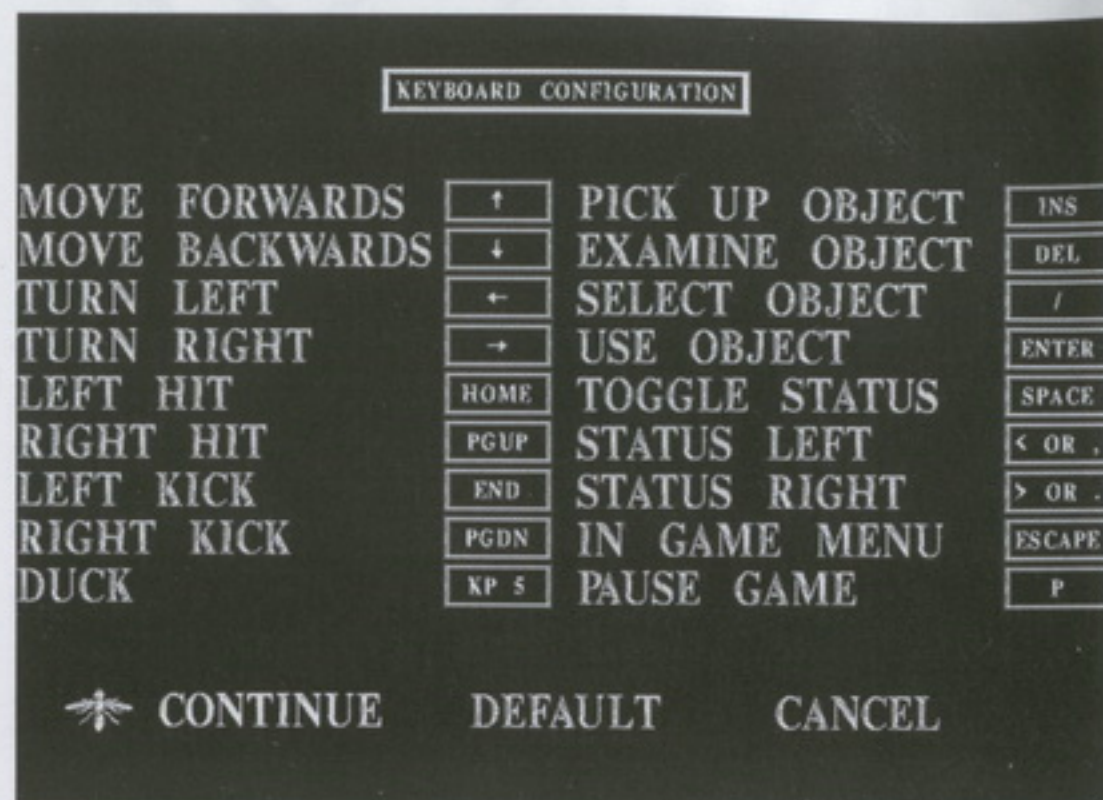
KEYBOARD CONFIGURATION

| | | | |
|---|---|---|---|
| MOVE FORWARDS | ↑ | PICK UP OBJECT | INS |
| MOVE BACKWARDS | ↓ | EXAMINE OBJECT | DEL |
| TURN LEFT | ← | SELECT OBJECT | / |
| TURN RIGHT | → | USE OBJECT | ENTER |
| LEFT HIT | HOME | TOGGLE STATUS | SPACE |
| RIGHT HIT | PGUP | STATUS LEFT | < OR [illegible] |
| LEFT KICK | END | STATUS RIGHT | > OR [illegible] |
| RIGHT KICK | PGDN | IN GAME MENU | ESCAPE |
| DUCK | KP 5 | PAUSE GAME | P |

CONTINUE DEFAULT CANCEL